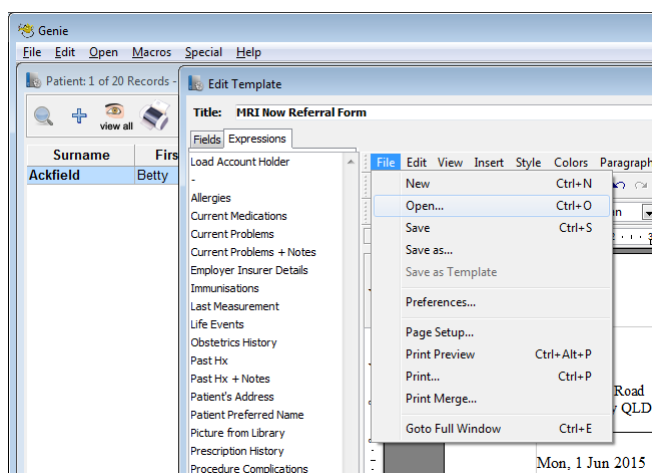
Genie
File Edit Open Macros Special Help
Patient: 1 of 20 Records -
view all
Surname Firs
Ackfield Betty
Edit Template
Title: MRI Now Referral Form
Fields Expressions
Load Account Holder
-
Allergies
Current Medications
Current Problems
Current Problems + Notes
Employer Insurer Details
Immunisations
Last Measurement
Life Events
Obstetrics History
Past Hx
Past Hx + Notes
Patient's Address
Patient Preferred Name
Picture from Library
Prescription History
Procedure Complications
File Edit View Insert Style Colors Paragraph
New Ctrl+N
Open... Ctrl+O
Save Ctrl+S
Save as...
Save as Template
Preferences...
Page Setup...
Print Preview Ctrl+Alt+P
Print... Ctrl+P
Print Merge...
Goto Full Window Ctrl+E
Road
QLD
Mon, 1 Jun 2015